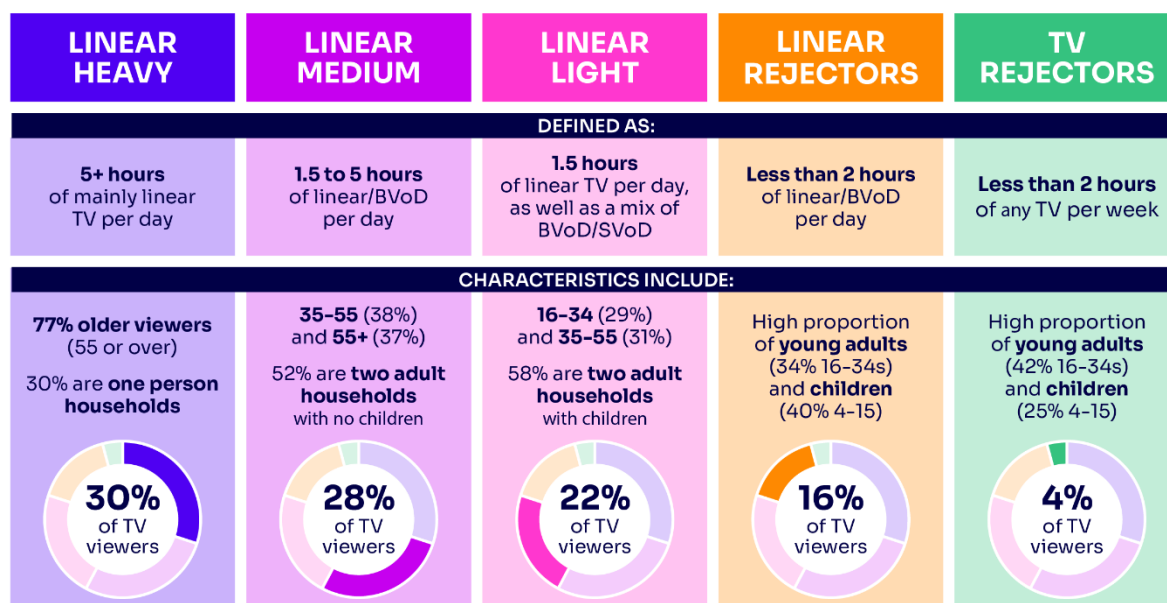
| LINEAR HEAVY | LINEAR MEDIUM | LINEAR LIGHT | LINEAR REJECTORS | TV REJECTORS |
|---|---|---|---|---|

DEFINED AS:

| **5+ hours** of mainly linear TV per day | **1.5 to 5 hours** of linear/BVoD per day | **1.5 hours** of linear TV per day, as well as a mix of BVoD/SVoD | **Less than 2 hours** of linear/BVoD per day | **Less than 2 hours** of any TV per week |
|---|---|---|---|---|

CHARACTERISTICS INCLUDE:

| **77% older viewers** (55 or over) 30% are **one person households** | **35-55** (38%) and **55+** (37%) 52% are **two adult households** with no children | **16-34** (29%) and **35-55** (31%) 58% are **two adult households** with children | High proportion of **young adults** (34% 16-34s) and **children** (40% 4-15) | High proportion of **young adults** (42% 16-34s) and **children** (25% 4-15) |
|---|---|---|---|---|
| **30%** of TV viewers | **28%** of TV viewers | **22%** of TV viewers | **16%** of TV viewers | **4%** of TV viewers |